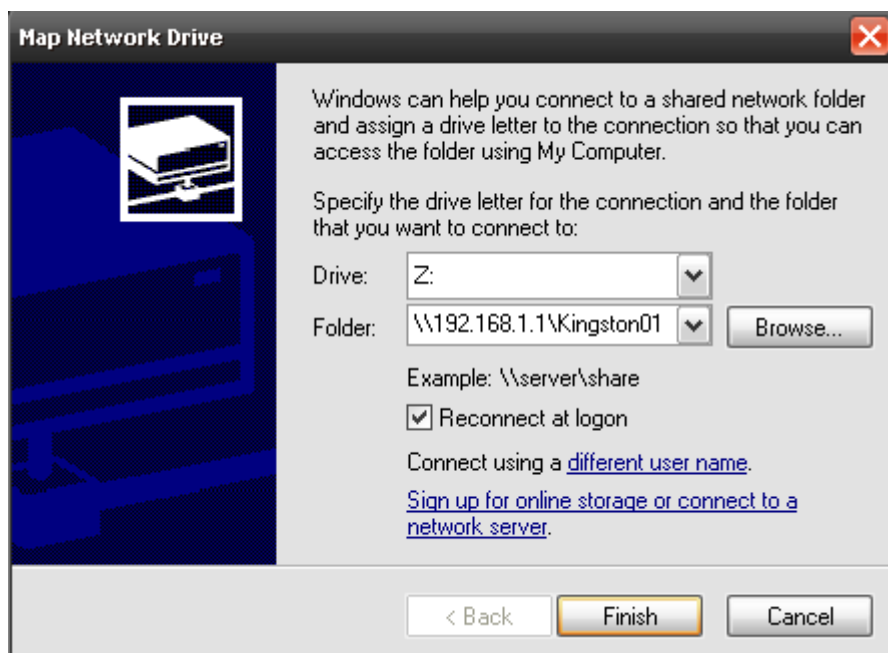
Map Network Drive

Windows can help you connect to a shared network folder and assign a drive letter to the connection so that you can access the folder using My Computer.

Specify the drive letter for the connection and the folder that you want to connect to:

Drive: Z:

Folder: \\192.168.1.1\Kingston01 Browse...

Example: \\server\share

Reconnect at logon

Connect using a different user name.

Sign up for online storage or connect to a network server.

< Back Finish Cancel